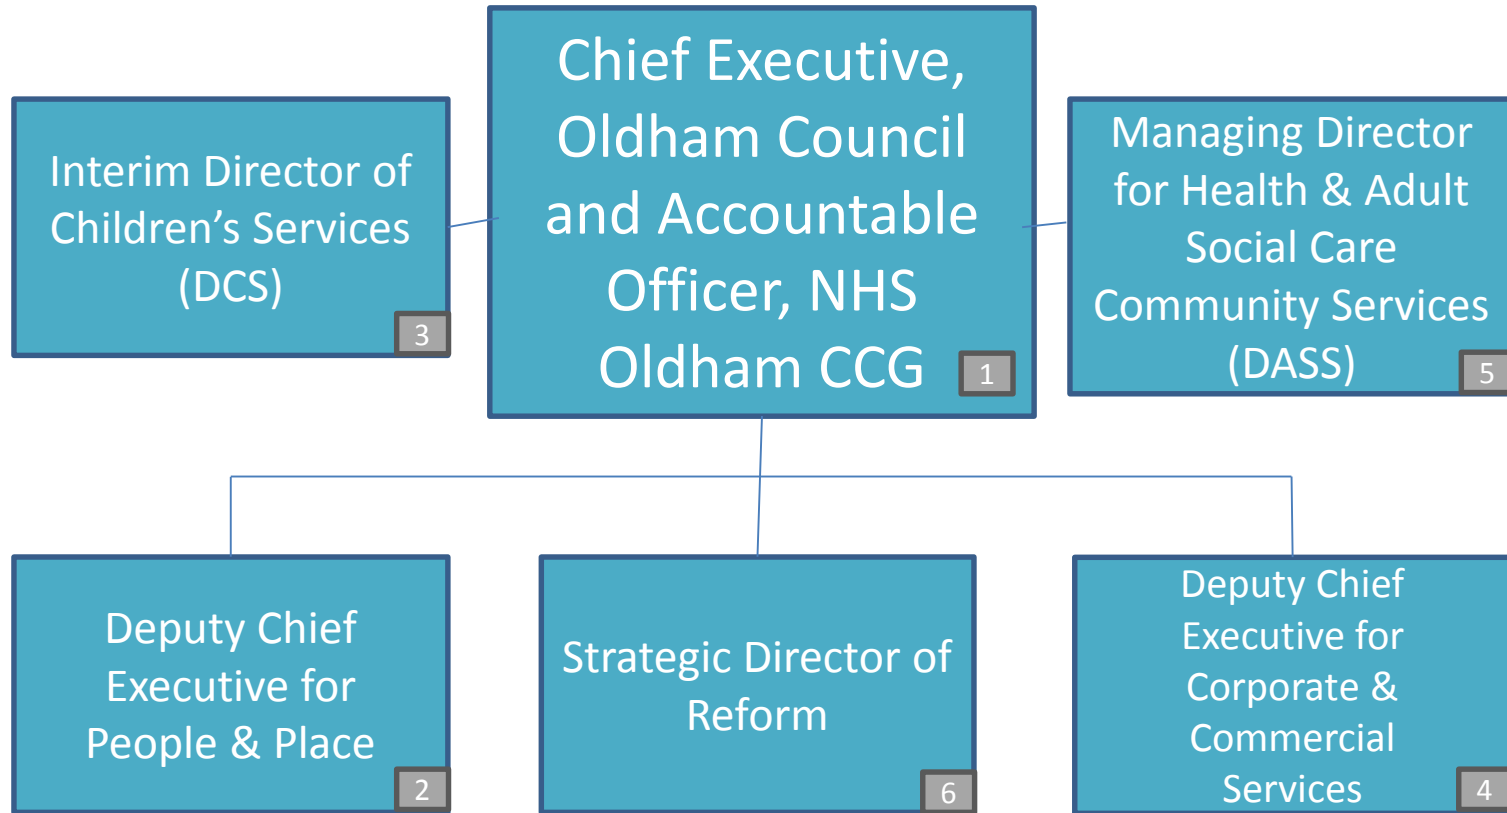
Chief Executive, Oldham Council and Accountable Officer, NHS Oldham CCG
1

Interim Director of Children's Services (DCS)
3

Managing Director for Health & Adult Social Care Community Services (DASS)
5

Deputy Chief Executive for People & Place
2

Strategic Director of Reform
6

Deputy Chief Executive for Corporate & Commercial Services
4